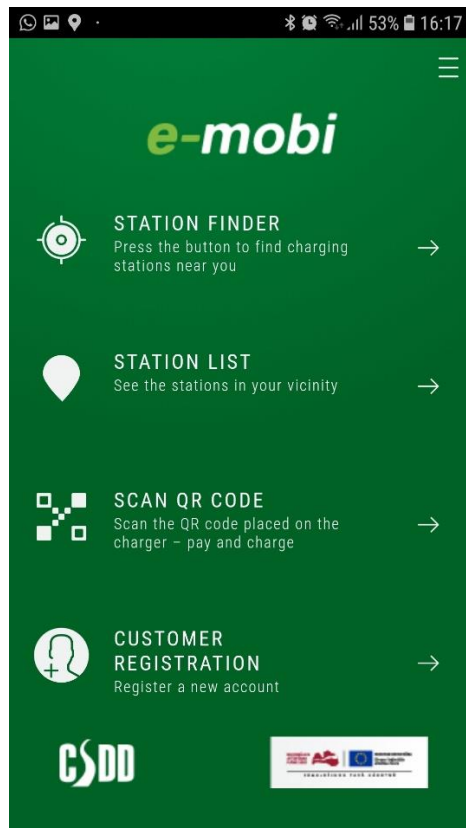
53% 16:17

e-mobi

STATION FINDER
Press the button to find charging stations near you

STATION LIST
See the stations in your vicinity

SCAN QR CODE
Scan the QR code placed on the charger – pay and charge

CUSTOMER REGISTRATION
Register a new account

CSDD

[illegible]